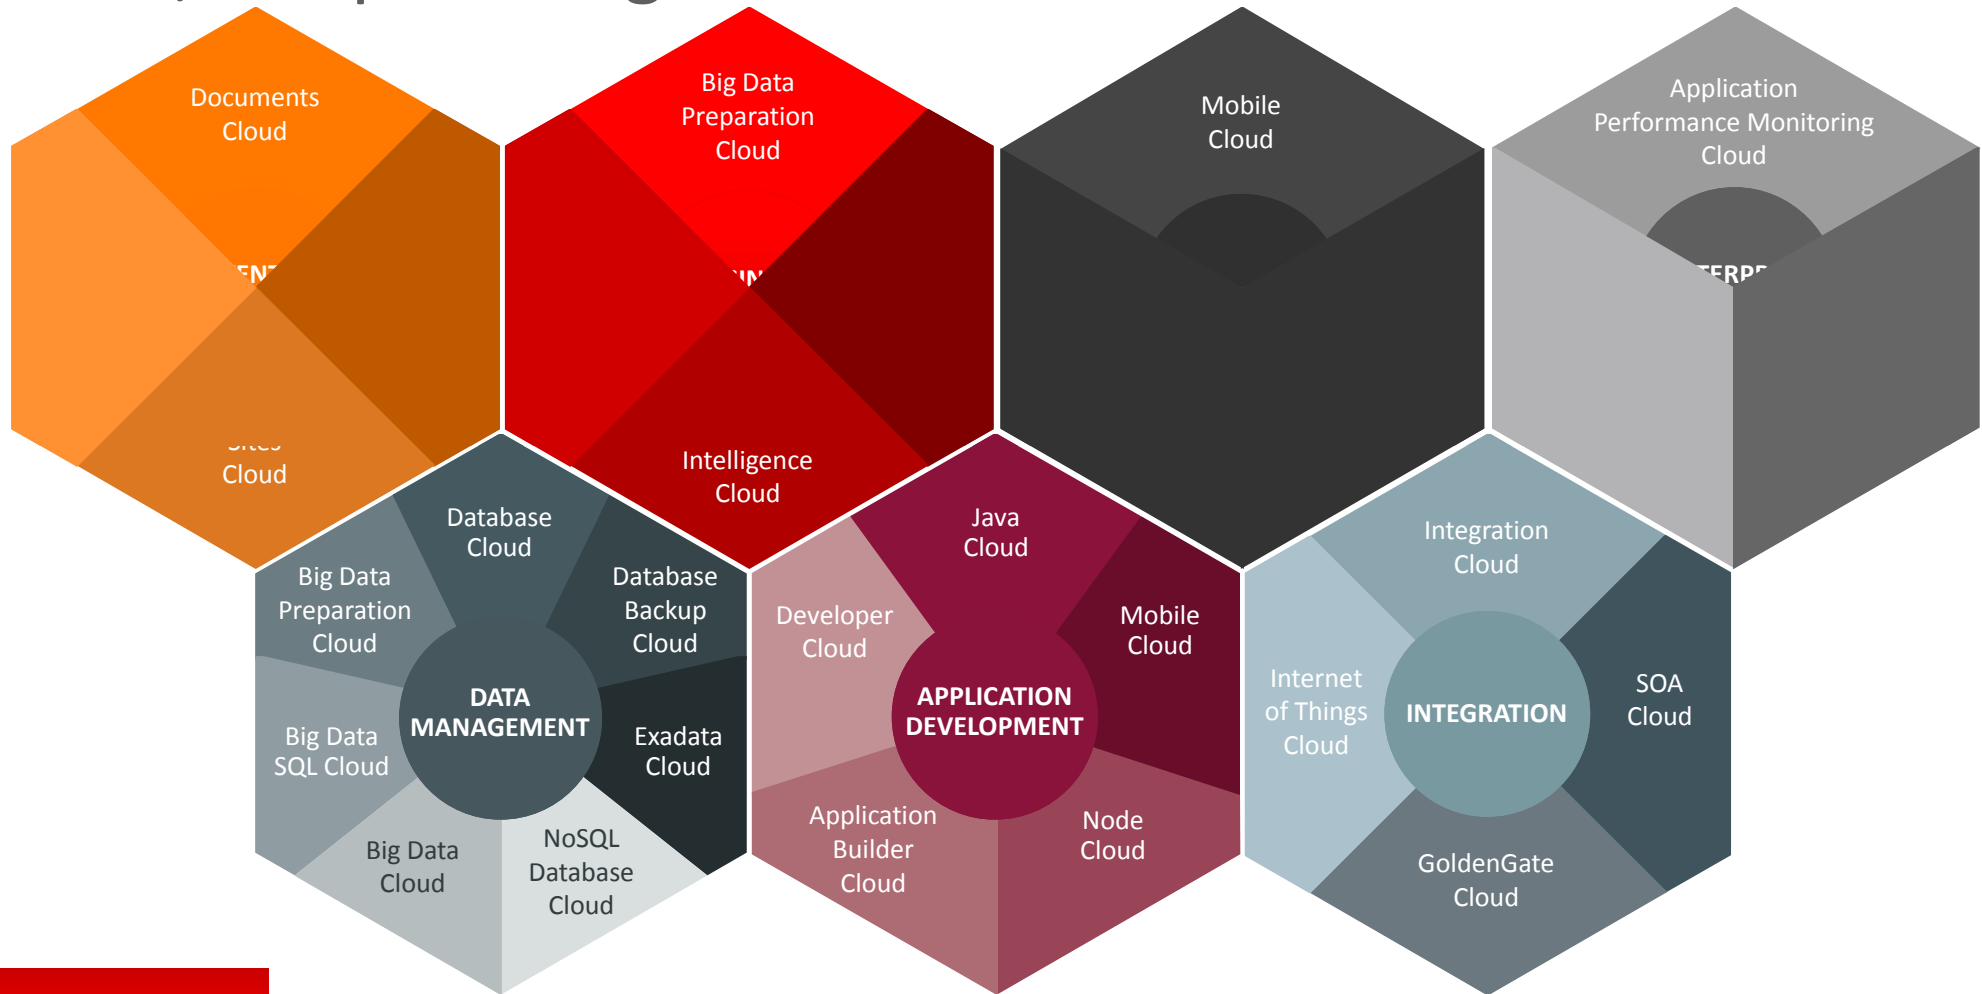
Documents Cloud

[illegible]

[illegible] Cloud

Big Data Preparation Cloud

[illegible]

Intelligence Cloud

Mobile Cloud

Application Performance Monitoring Cloud

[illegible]

Database Cloud

Big Data Preparation Cloud

Database Backup Cloud

DATA MANAGEMENT

Big Data SQL Cloud

Exadata Cloud

Big Data Cloud

NoSQL Database Cloud

Java Cloud

Developer Cloud

Mobile Cloud

APPLICATION DEVELOPMENT

Application Builder Cloud

Node Cloud

Integration Cloud

Internet of Things Cloud

INTEGRATION

SOA Cloud

GoldenGate Cloud